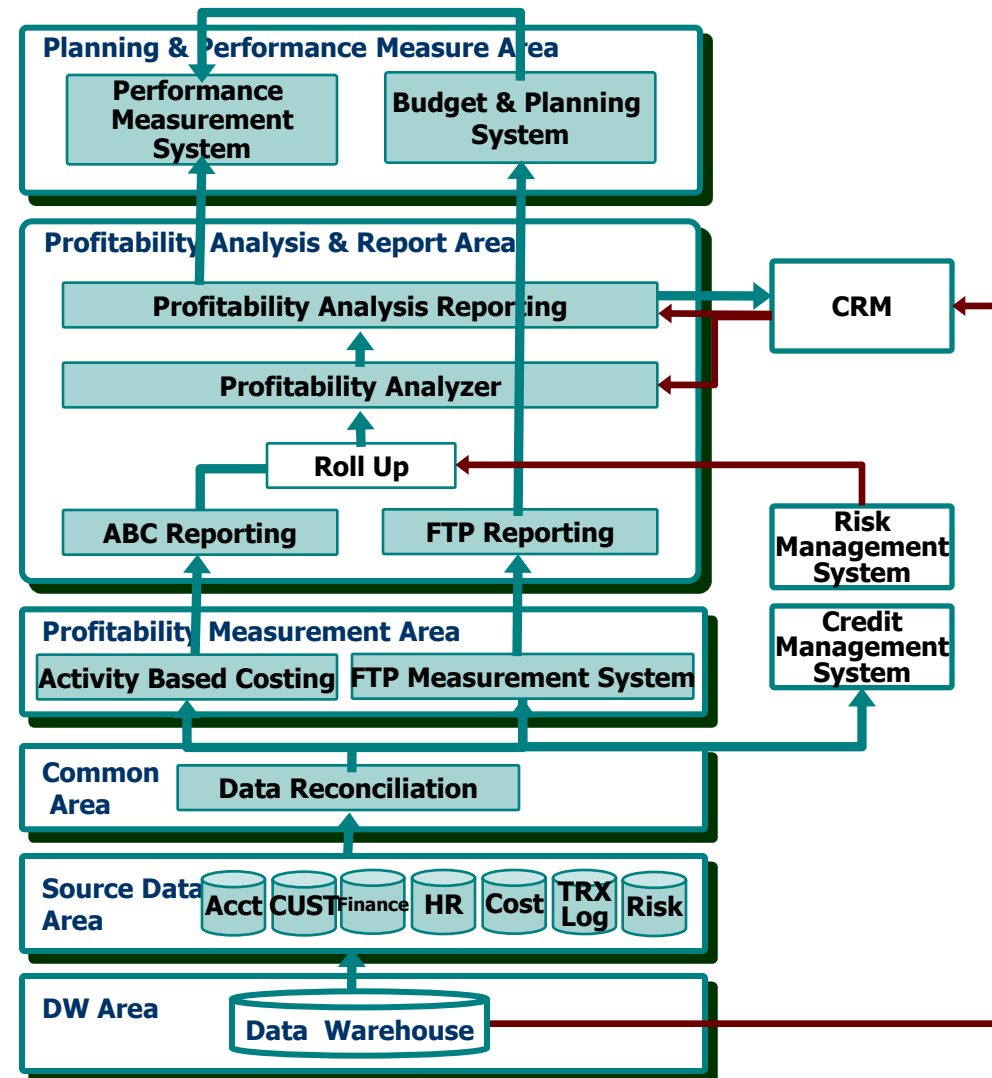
Planning & Performance Measure Area

Performance Measurement System

Budget & Planning System

Profitability Analysis & Report Area

Profitability Analysis Reporting

CRM

Profitability Analyzer

Roll Up

ABC Reporting

FTP Reporting

Risk Management System

Credit Management System

Profitability Measurement Area

Activity Based Costing

FTP Measurement System

Common Area

Data Reconciliation

Source Data Area

Acct

CUST

Finance

HR

Cost

TRX Log

Risk

DW Area

Data Warehouse